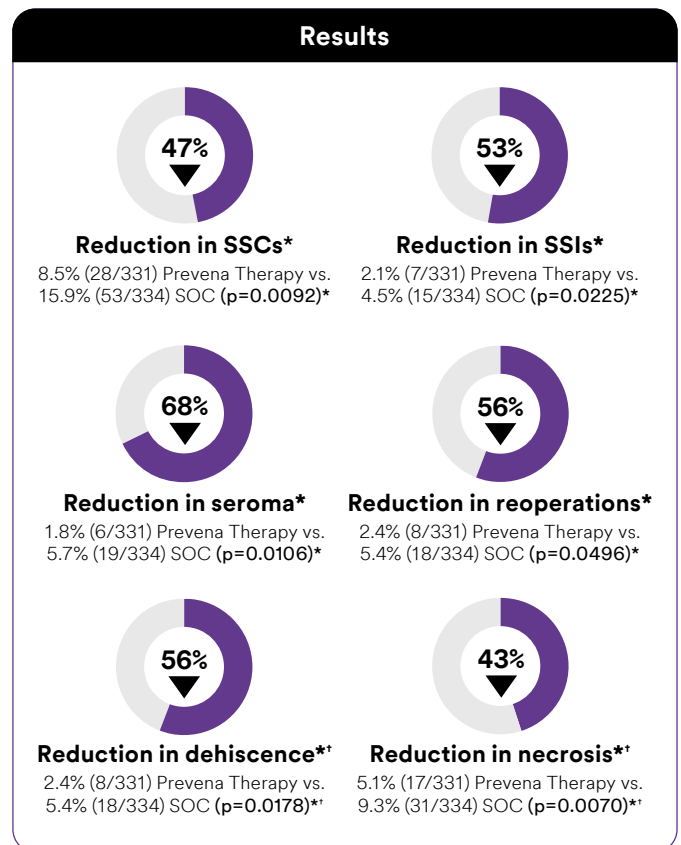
Results

47%

Reduction in SSCs*

8.5% (28/331) Prevena Therapy vs. 15.9% (53/334) SOC (p=0.0092)*

53%

Reduction in SSIs*

2.1% (7/331) Prevena Therapy vs. 4.5% (15/334) SOC (p=0.0225)*

68%

Reduction in seroma*

1.8% (6/331) Prevena Therapy vs. 5.7% (19/334) SOC (p=0.0106)*

56%

Reduction in reoperations*

2.4% (8/331) Prevena Therapy vs. 5.4% (18/334) SOC (p=0.0496)*

56%

Reduction in dehiscence*†

2.4% (8/331) Prevena Therapy vs. 5.4% (18/334) SOC (p=0.0178)*†

43%

Reduction in necrosis*†

5.1% (17/331) Prevena Therapy vs. 9.3% (31/334) SOC (p=0.0070)*†